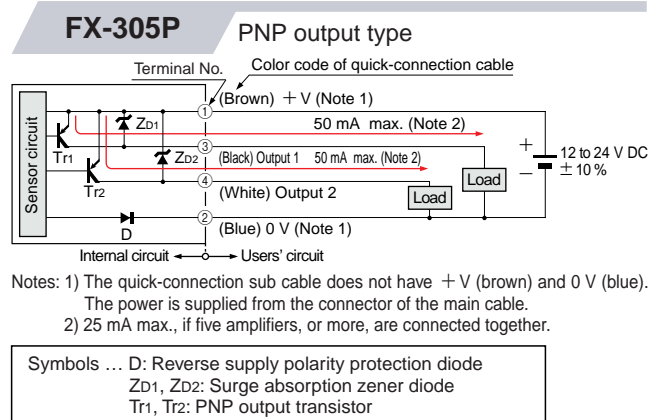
FX-305P PNP output type

Terminal No.

Color code of quick-connection cable

Sensor circuit

$Z_{D1}$

$Tr_1$

$Z_{D2}$

$Tr_2$

D

1 (Brown) $+$V (Note 1)

50 mA max. (Note 2)

3 (Black) Output 1 50 mA max. (Note 2)

4 (White) Output 2

2 (Blue) 0 V (Note 1)

Load

Load

$+$

$-$

12 to 24 V DC $\pm$10 %

Internal circuit ← → Users' circuit

Notes: 1) The quick-connection sub cable does not have $+$V (brown) and 0 V (blue). The power is supplied from the connector of the main cable.

2) 25 mA max., if five amplifiers, or more, are connected together.

Symbols … D: Reverse supply polarity protection diode
$Z_{D1}$, $Z_{D2}$: Surge absorption zener diode
$Tr_1$, $Tr_2$: PNP output transistor